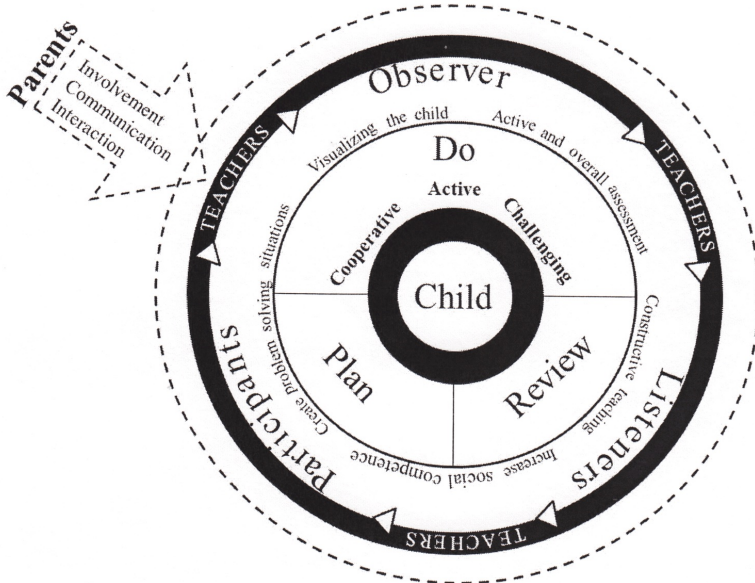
Parents
Involvement
Communication
Interaction

Observer

TEACHERS

TEACHERS

TEACHERS

Visualizing the child

Active and overall assessment

Do

Active

Cooperative

Challenging

Child

Create problem solving situations

Constructive teaching

Plan

Review

Increase social competence

Participants

Listeners